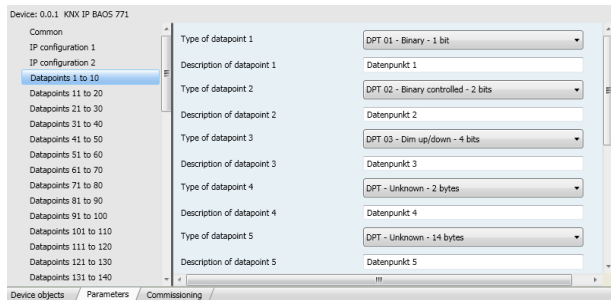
Device: 0.0.1 KNX IP BAOS 771

Common
IP configuration 1
IP configuration 2
Datapoints 1 to 10
Datapoints 11 to 20
Datapoints 21 to 30
Datapoints 31 to 40
Datapoints 41 to 50
Datapoints 51 to 60
Datapoints 61 to 70
Datapoints 71 to 80
Datapoints 81 to 90
Datapoints 91 to 100
Datapoints 101 to 110
Datapoints 111 to 120
Datapoints 121 to 130
Datapoints 131 to 140

| | |
|---|---|
| Type of datapoint 1 | DPT 01 - Binary - 1 bit |
| Description of datapoint 1 | Datenpunkt 1 |
| Type of datapoint 2 | DPT 02 - Binary controlled - 2 bits |
| Description of datapoint 2 | Datenpunkt 2 |
| Type of datapoint 3 | DPT 03 - Dim up/down - 4 bits |
| Description of datapoint 3 | Datenpunkt 3 |
| Type of datapoint 4 | DPT - Unknown - 2 bytes |
| Description of datapoint 4 | Datenpunkt 4 |
| Type of datapoint 5 | DPT - Unknown - 14 bytes |
| Description of datapoint 5 | Datenpunkt 5 |

Device objects | Parameters | Commissioning